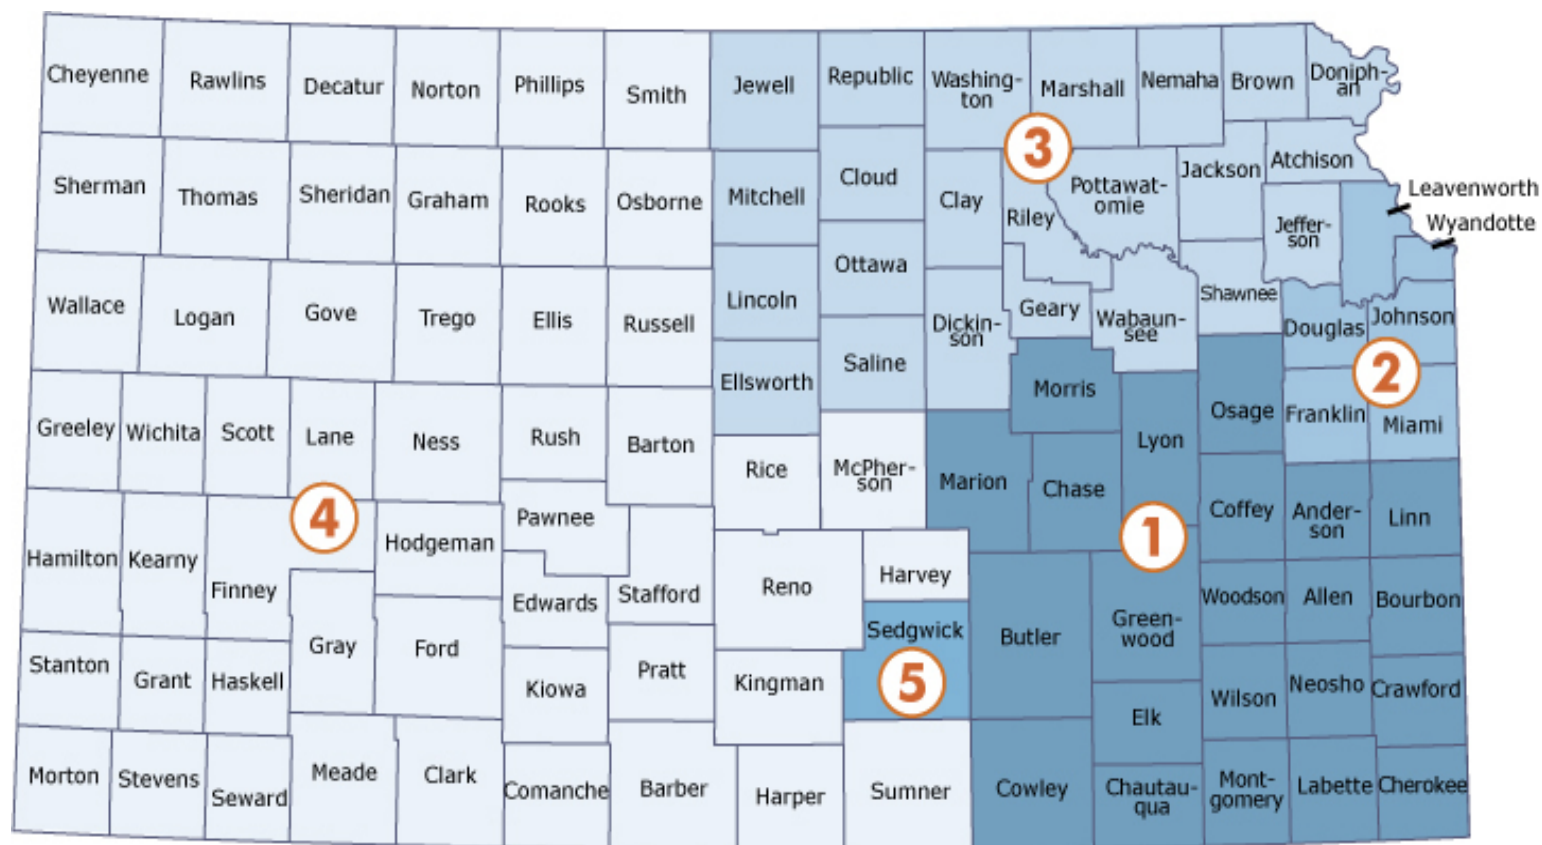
Cheyenne Rawlins Decatur Norton Phillips Smith Jewell Republic Washington Marshall Nemaha Brown Doniphan

3

Sherman Thomas Sheridan Graham Rooks Osborne Mitchell Cloud Clay Riley Pottawatomie Jackson Atchison Leavenworth Wyandotte Jefferson

Wallace Logan Gove Trego Ellis Russell Lincoln Ottawa Dickinson Geary Wabaunsee Shawnee Douglas Johnson

2

Ellsworth Saline Morris Osage Franklin Miami

Greeley Wichita Scott Lane Ness Rush Barton Rice McPherson Marion Chase Lyon

4

1

Coffey Anderson Linn

Hamilton Kearny Finney Hodgeman Pawnee Edwards Stafford Reno Harvey Butler Greenwood Woodson Allen Bourbon

Sedgwick

5

Stanton Grant Haskell Gray Ford Kiowa Pratt Kingman Elk Wilson Neosho Crawford

Morton Stevens Seward Meade Clark Comanche Barber Harper Sumner Cowley Chautauqua Montgomery Labette Cherokee